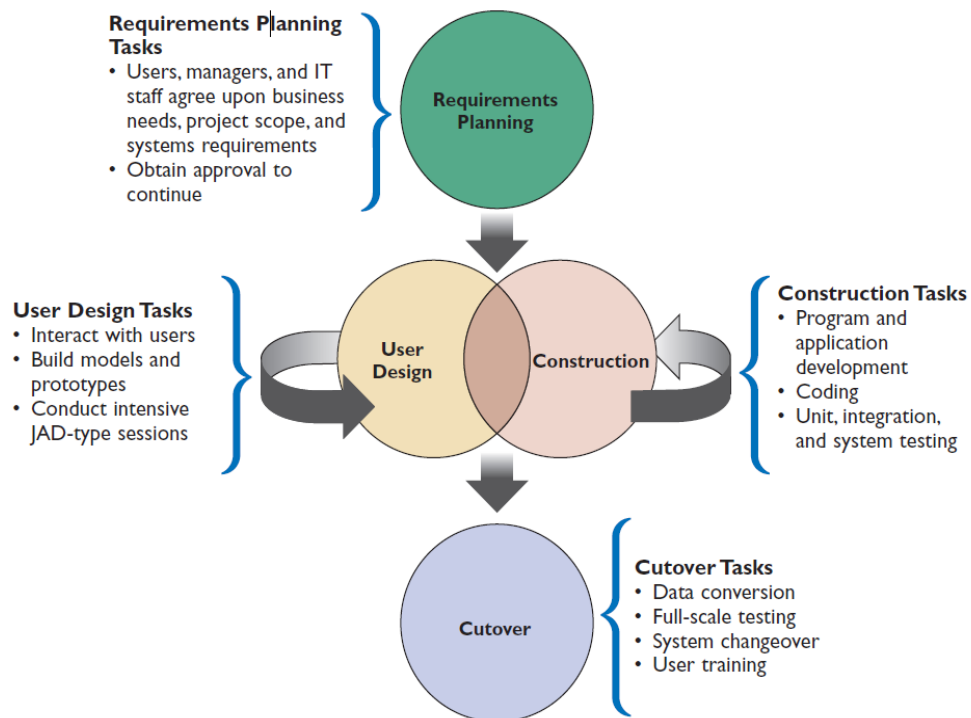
Requirements Planning Tasks
• Users, managers, and IT staff agree upon business needs, project scope, and systems requirements
• Obtain approval to continue

Requirements Planning

User Design Tasks
• Interact with users
• Build models and prototypes
• Conduct intensive JAD-type sessions

User Design

Construction

Construction Tasks
• Program and application development
• Coding
• Unit, integration, and system testing

Cutover

Cutover Tasks
• Data conversion
• Full-scale testing
• System changeover
• User training